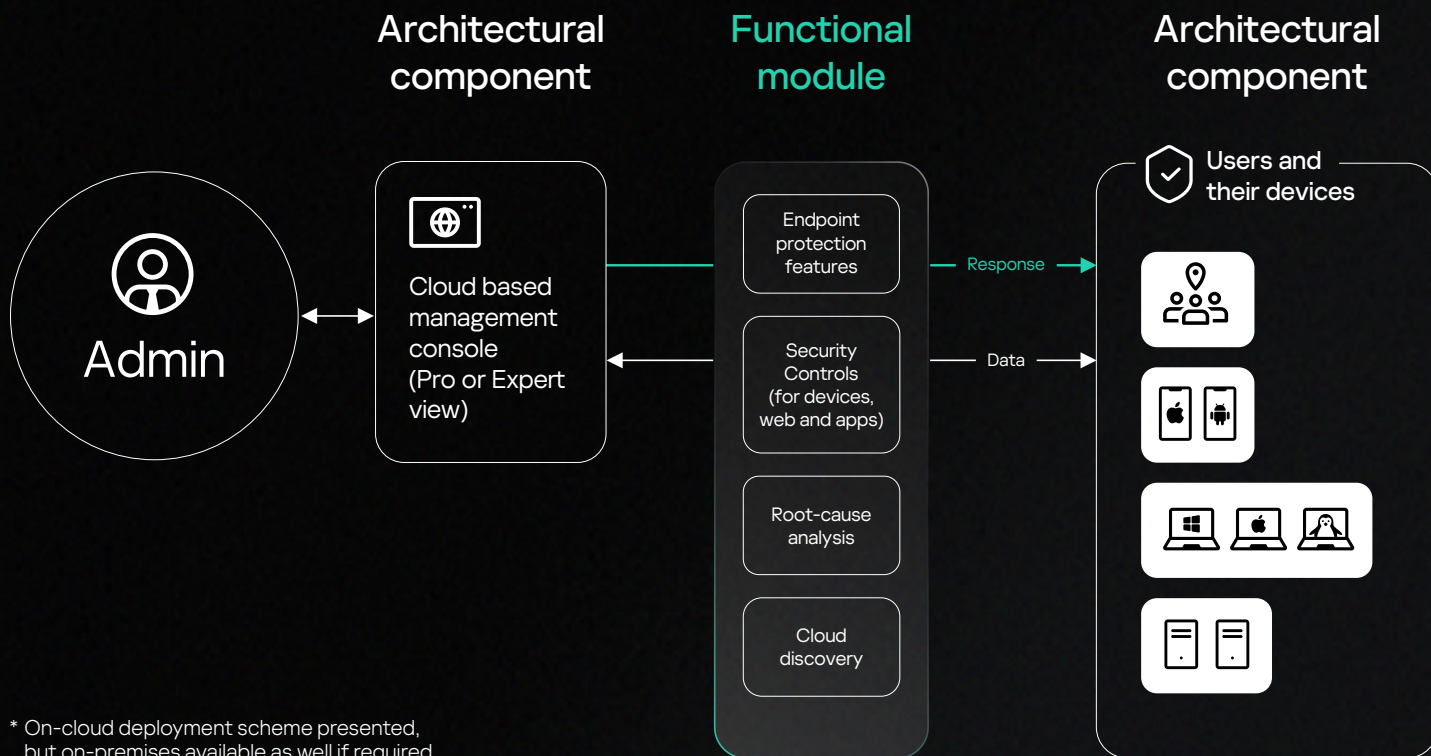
Architectural component

Functional module

Architectural component

Admin

Cloud based management console (Pro or Expert view)

Endpoint protection features

Security Controls (for devices, web and apps)

Root-cause analysis

Cloud discovery

Response

Data

Users and their devices

* On-cloud deployment scheme presented, but on-premises available as well if required